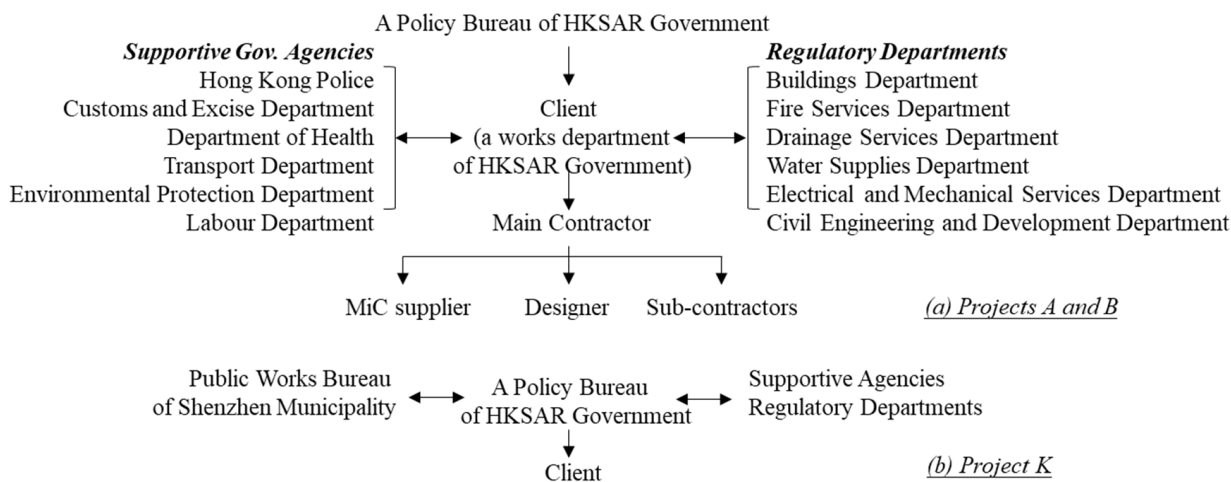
A Policy Bureau of HKSAR Government

Supportive Gov. Agencies
Hong Kong Police
Customs and Excise Department
Department of Health
Transport Department
Environmental Protection Department
Labour Department

Client
(a works department
of HKSAR Government)

Regulatory Departments
Buildings Department
Fire Services Department
Drainage Services Department
Water Supplies Department
Electrical and Mechanical Services Department
Civil Engineering and Development Department

Main Contractor

MiC supplier
Designer
Sub-contractors

(a) Projects A and B

Public Works Bureau
of Shenzhen Municipality

A Policy Bureau
of HKSAR Government

Supportive Agencies
Regulatory Departments

Client

(b) Project K